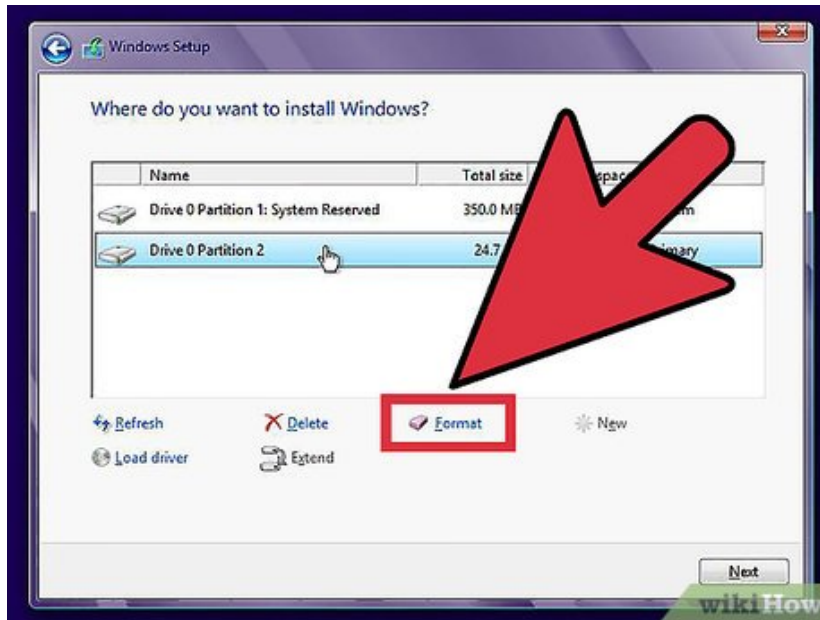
Windows Setup

Where do you want to install Windows?

| Name | Total size | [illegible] spac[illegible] | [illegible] |
|---|---|---|---|
| Drive 0 Partition 1: System Reserved | 350.0 MB | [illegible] | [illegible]m |
| Drive 0 Partition 2 | 24.7 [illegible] | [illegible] | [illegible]imary |

Refresh
Delete
Format
New
Load driver
Extend

Next

wikiHow